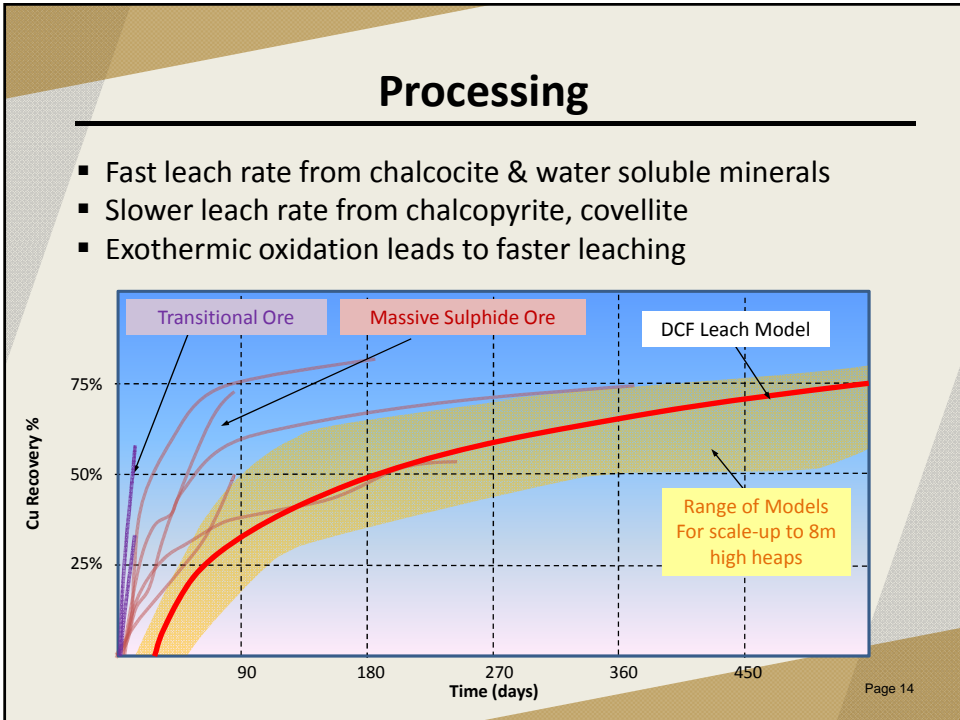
Processing

- Fast leach rate from chalcocite & water soluble minerals
- Slower leach rate from chalcopyrite, covellite
- Exothermic oxidation leads to faster leaching

Transitional Ore

Massive Sulphide Ore

DCF Leach Model

Range of Models For scale-up to 8m high heaps

Cu Recovery %

75%

50%

25%

90

180

270

360

450

Time (days)

Page 14